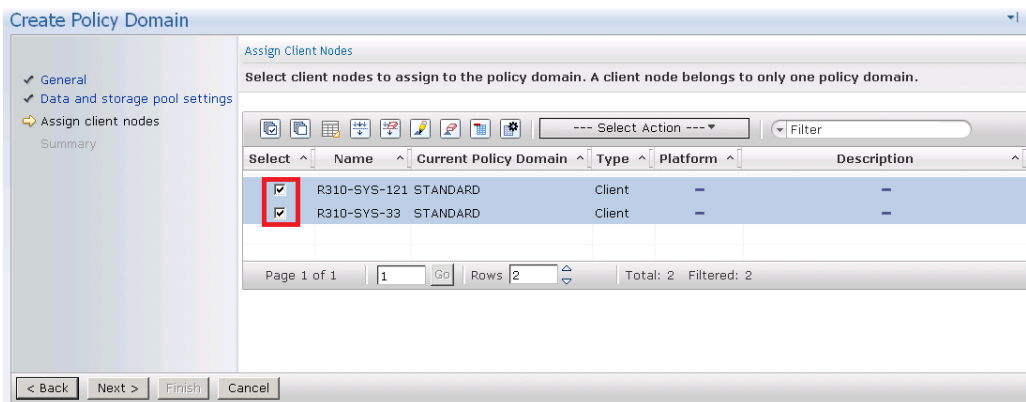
Create Policy Domain

General
Data and storage pool settings
Assign client nodes
Summary

Assign Client Nodes

Select client nodes to assign to the policy domain. A client node belongs to only one policy domain.

--- Select Action ---
Filter

| Select | Name | Current Policy Domain | Type | Platform | Description |
|---|---|---|---|---|---|
| ☑ | R310-SYS-121 | STANDARD | Client | – | – |
| ☑ | R310-SYS-33 | STANDARD | Client | – | – |

Page 1 of 1 | 1 | Go | Rows 2 | Total: 2 Filtered: 2

< Back | Next > | Finish | Cancel